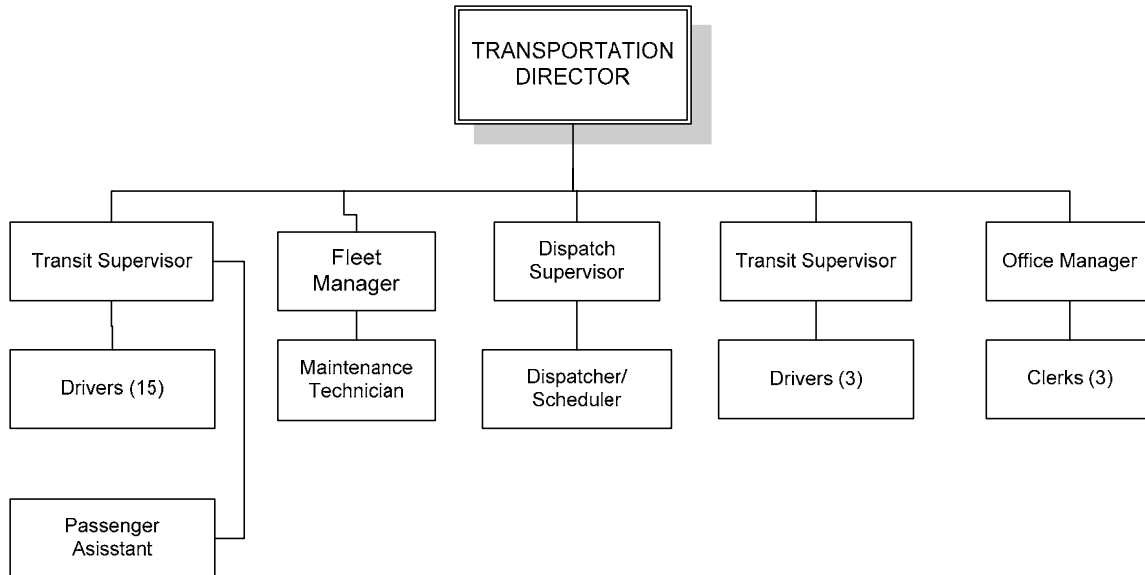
TRANSPORTATION DIRECTOR

Transit Supervisor

Drivers (15)

Passenger Asisstant

Fleet Manager

Maintenance Technician

Dispatch Supervisor

Dispatcher/ Scheduler

Transit Supervisor

Drivers (3)

Office Manager

Clerks (3)